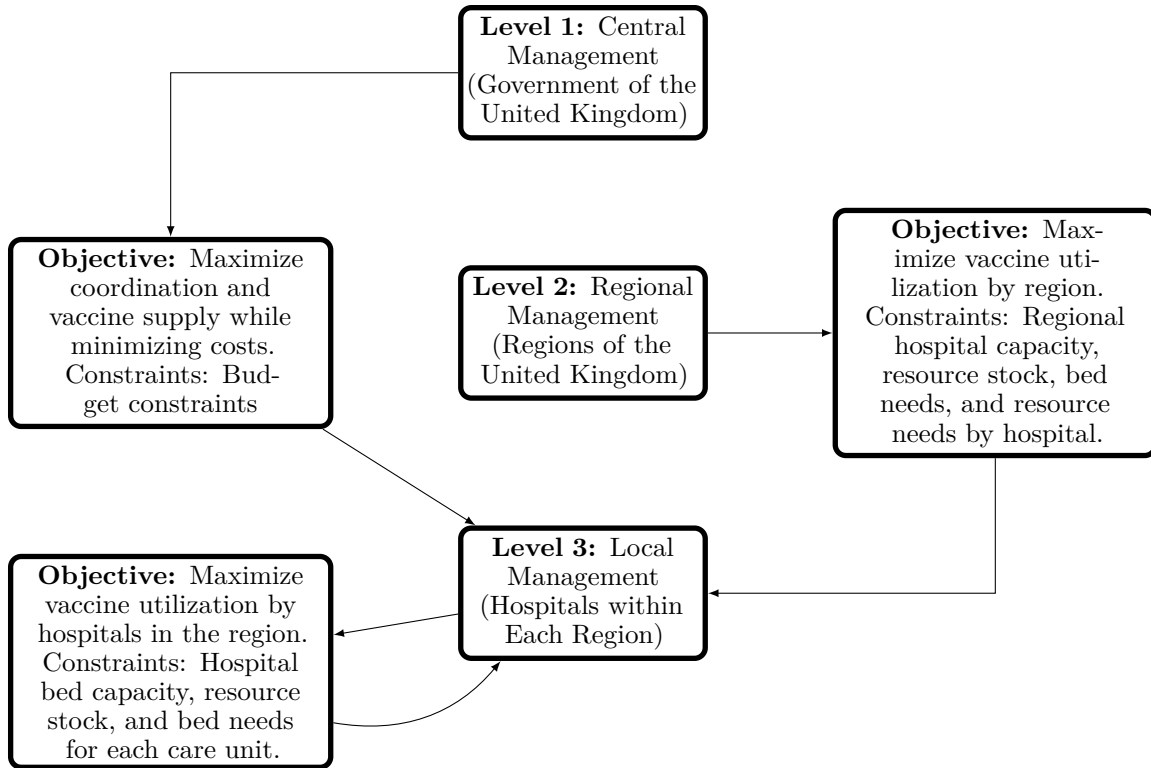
**Level 1:** Central Management (Government of the United Kingdom)

**Objective:** Maximize coordination and vaccine supply while minimizing costs. Constraints: Budget constraints

**Level 2:** Regional Management (Regions of the United Kingdom)

**Objective:** Maximize vaccine utilization by region. Constraints: Regional hospital capacity, resource stock, bed needs, and resource needs by hospital.

**Level 3:** Local Management (Hospitals within Each Region)

**Objective:** Maximize vaccine utilization by hospitals in the region. Constraints: Hospital bed capacity, resource stock, and bed needs for each care unit.